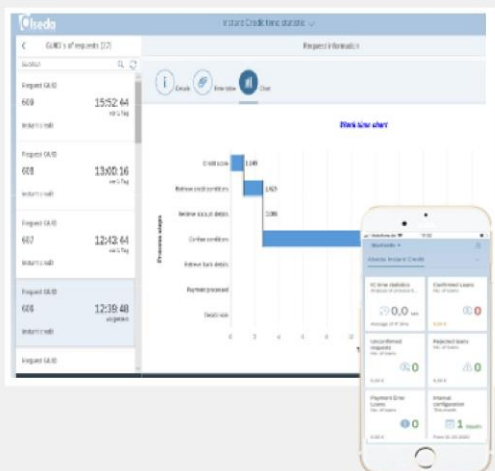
Olseda

Instant Credit time statistic

GUID's of requests (12)

Request information

Search

Request GUID
608
15:52:44
vor 5 Tag
Instant credit

Request GUID
608
13:00:16
vor 5 Tag
Instant credit

Request GUID
607
12:43:44
vor 5 Tag
Instant credit

Request GUID
606
12:39:48
vorgestern
Instant credit

Request GUID

Details
Time view
Chart

Work flow chart

Process stages

Credit view
Retrieve credit conditions
Retrieve account details
Confirm conditions
Retrieve bank details
Payment processed
Details view

1.149
1.825
3.095

0
2
4
6
8

Monitoring
Akadia Instant Credit

IC time statistics
0,0
Average of IC time

Confirmed Loans
0

Unconfirmed requests
0

Rejected loans
0

Payment Error Loans
0

Internal configuration
1